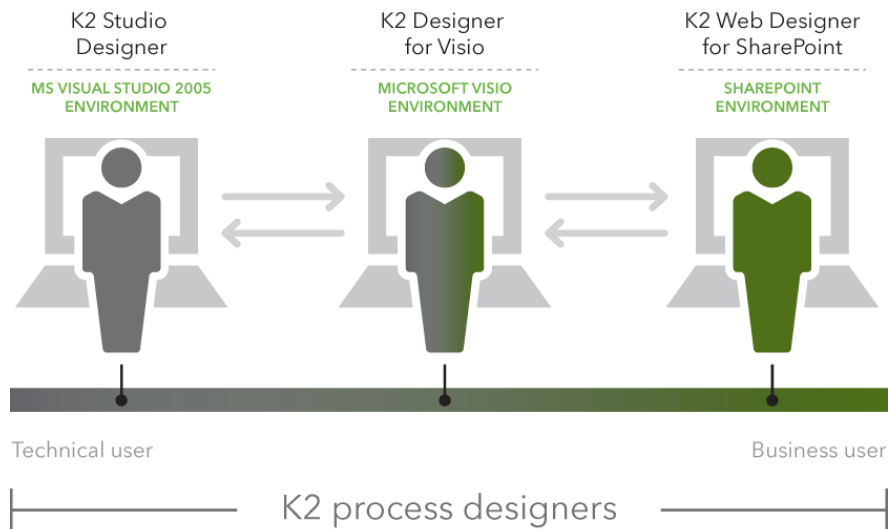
K2 Studio Designer

MS VISUAL STUDIO 2005 ENVIRONMENT

K2 Designer for Visio

MICROSOFT VISIO ENVIRONMENT

K2 Web Designer for SharePoint

SHAREPOINT ENVIRONMENT

Technical user

Business user

K2 process designers